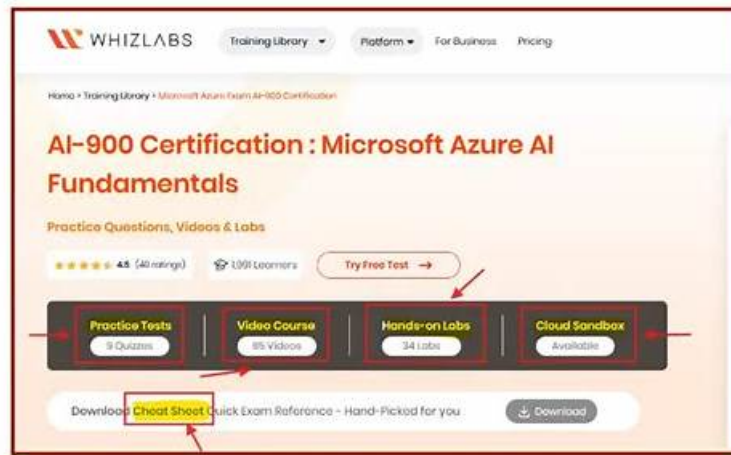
WHIZLABS Training Library ▾ Platform ▾ For Business Pricing

Home › Training Library › Microsoft Azure Exam AI-900 Certification

AI-900 Certification : Microsoft Azure AI Fundamentals

Practice Questions, Videos & Labs

4.5 (40 ratings) 1,991 Learners Try Free Test →

| Practice Tests | Video Course | Hands-on Labs | Cloud Sandbox |
|---|---|---|---|
| 9 Quizzes | 85 Videos | 34 Labs | Available |

Download Cheat Sheet Quick Exam Reference - Hand-Picked for you Download